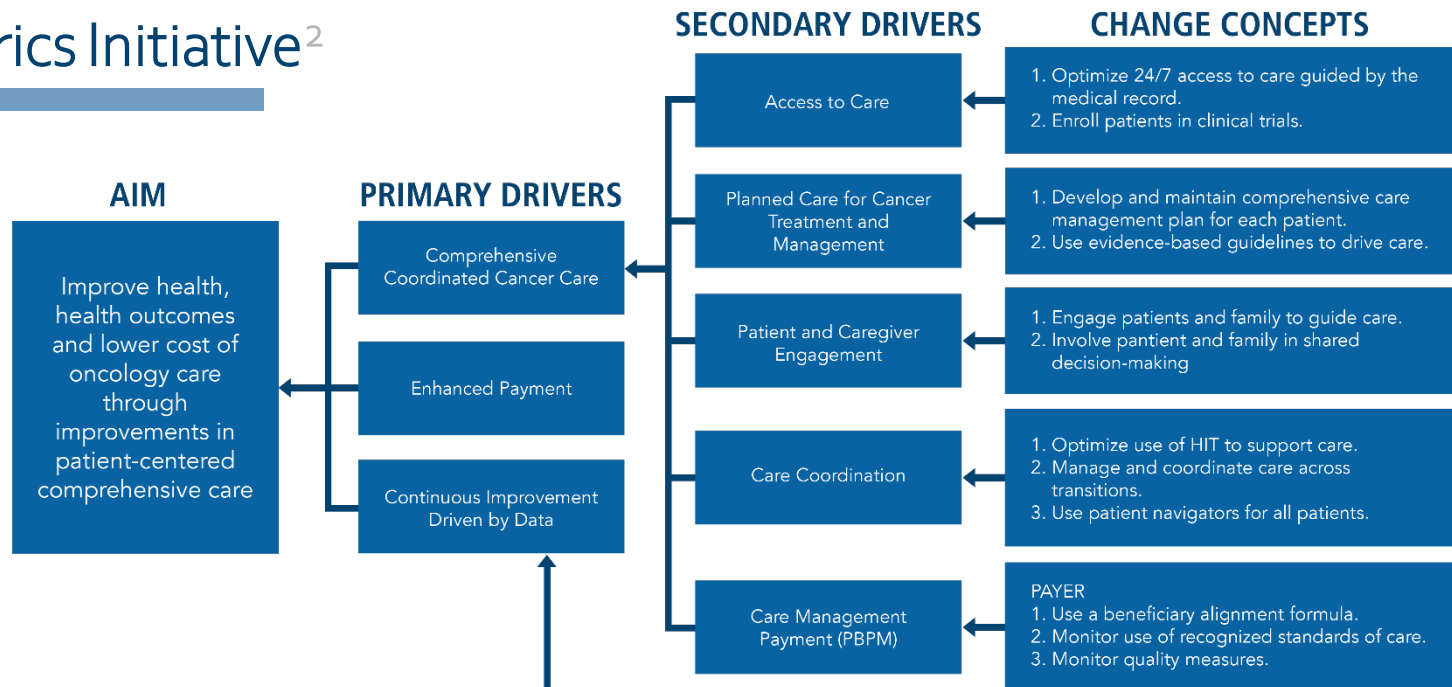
rics Initiative²

AIM

Improve health, health outcomes and lower cost of oncology care through improvements in patient-centered comprehensive care

PRIMARY DRIVERS

Comprehensive Coordinated Cancer Care

Enhanced Payment

Continuous Improvement Driven by Data

SECONDARY DRIVERS

Access to Care

Planned Care for Cancer Treatment and Management

Patient and Caregiver Engagement

Care Coordination

Care Management Payment (PBPM)

CHANGE CONCEPTS

1. Optimize 24/7 access to care guided by the medical record.
2. Enroll patients in clinical trials.

1. Develop and maintain comprehensive care management plan for each patient.
2. Use evidence-based guidelines to drive care.

1. Engage patients and family to guide care.
2. Involve pantient and family in shared decision-making

1. Optimize use of HIT to support care.
2. Manage and coordinate care across transitions.
3. Use patient navigators for all patients.

PAYER
1. Use a beneficiary alignment formula.
2. Monitor use of recognized standards of care.
3. Monitor quality measures.